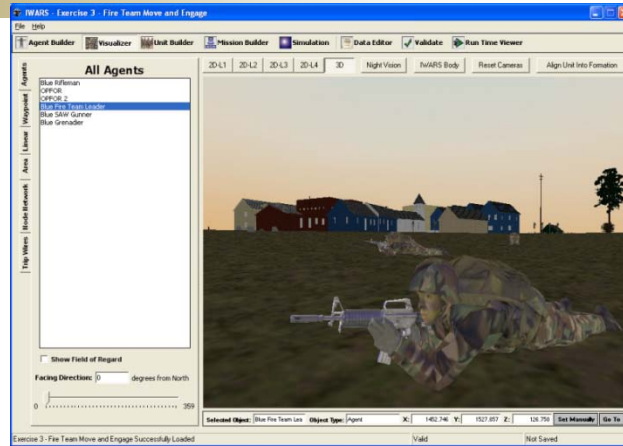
IWARS - Exercise 3 - Fire Team Move and Engage

File Help

Agent Builder | Visualizer | Unit Builder | Mission Builder | Simulation | Data Editor | Validate | Run Time Viewer

Agents | Waypoint | Linear | Area | Node Network | Trip Wires

All Agents

Blue Rifleman
OPFOR
OPFOR 2
Blue Fire Team Leader
Blue SAW Gunner
Blue Grenadier

Show Field of Regard

Facing Direction: 0 degrees from North

0 359

2D-L1 | 2D-L2 | 2D-L3 | 2D-L4 | 3D | Night Vision | IWARS Body | Reset Cameras | Align Unit Into Formation

Selected Object: Blue Fire Team Lea Object Type: Agent X: 1452.746 Y: 1527.857 Z: 126.759 Set Manually Go To

Exercise 3 - Fire Team Move and Engage Successfully Loaded | Valid | Not Saved